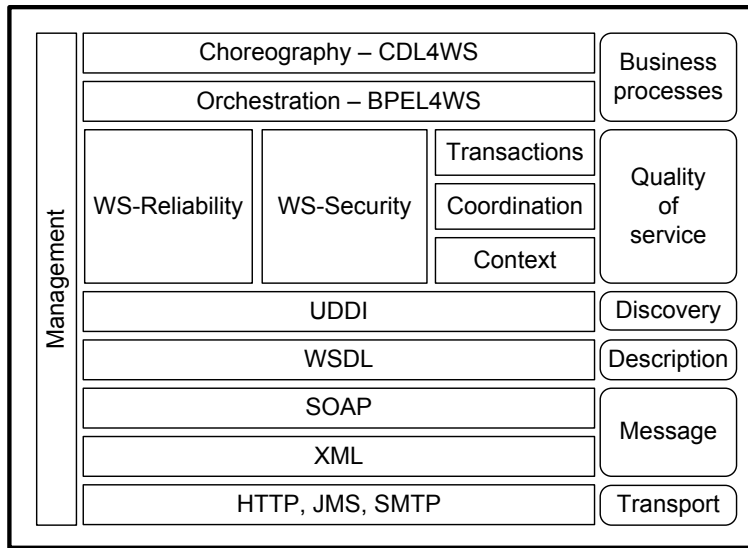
Management

Choreography – CDL4WS

Orchestration – BPEL4WS

Business processes

WS-Reliability

WS-Security

Transactions

Coordination

Context

Quality of service

UDDI

Discovery

WSDL

Description

SOAP

XML

Message

HTTP, JMS, SMTP

Transport